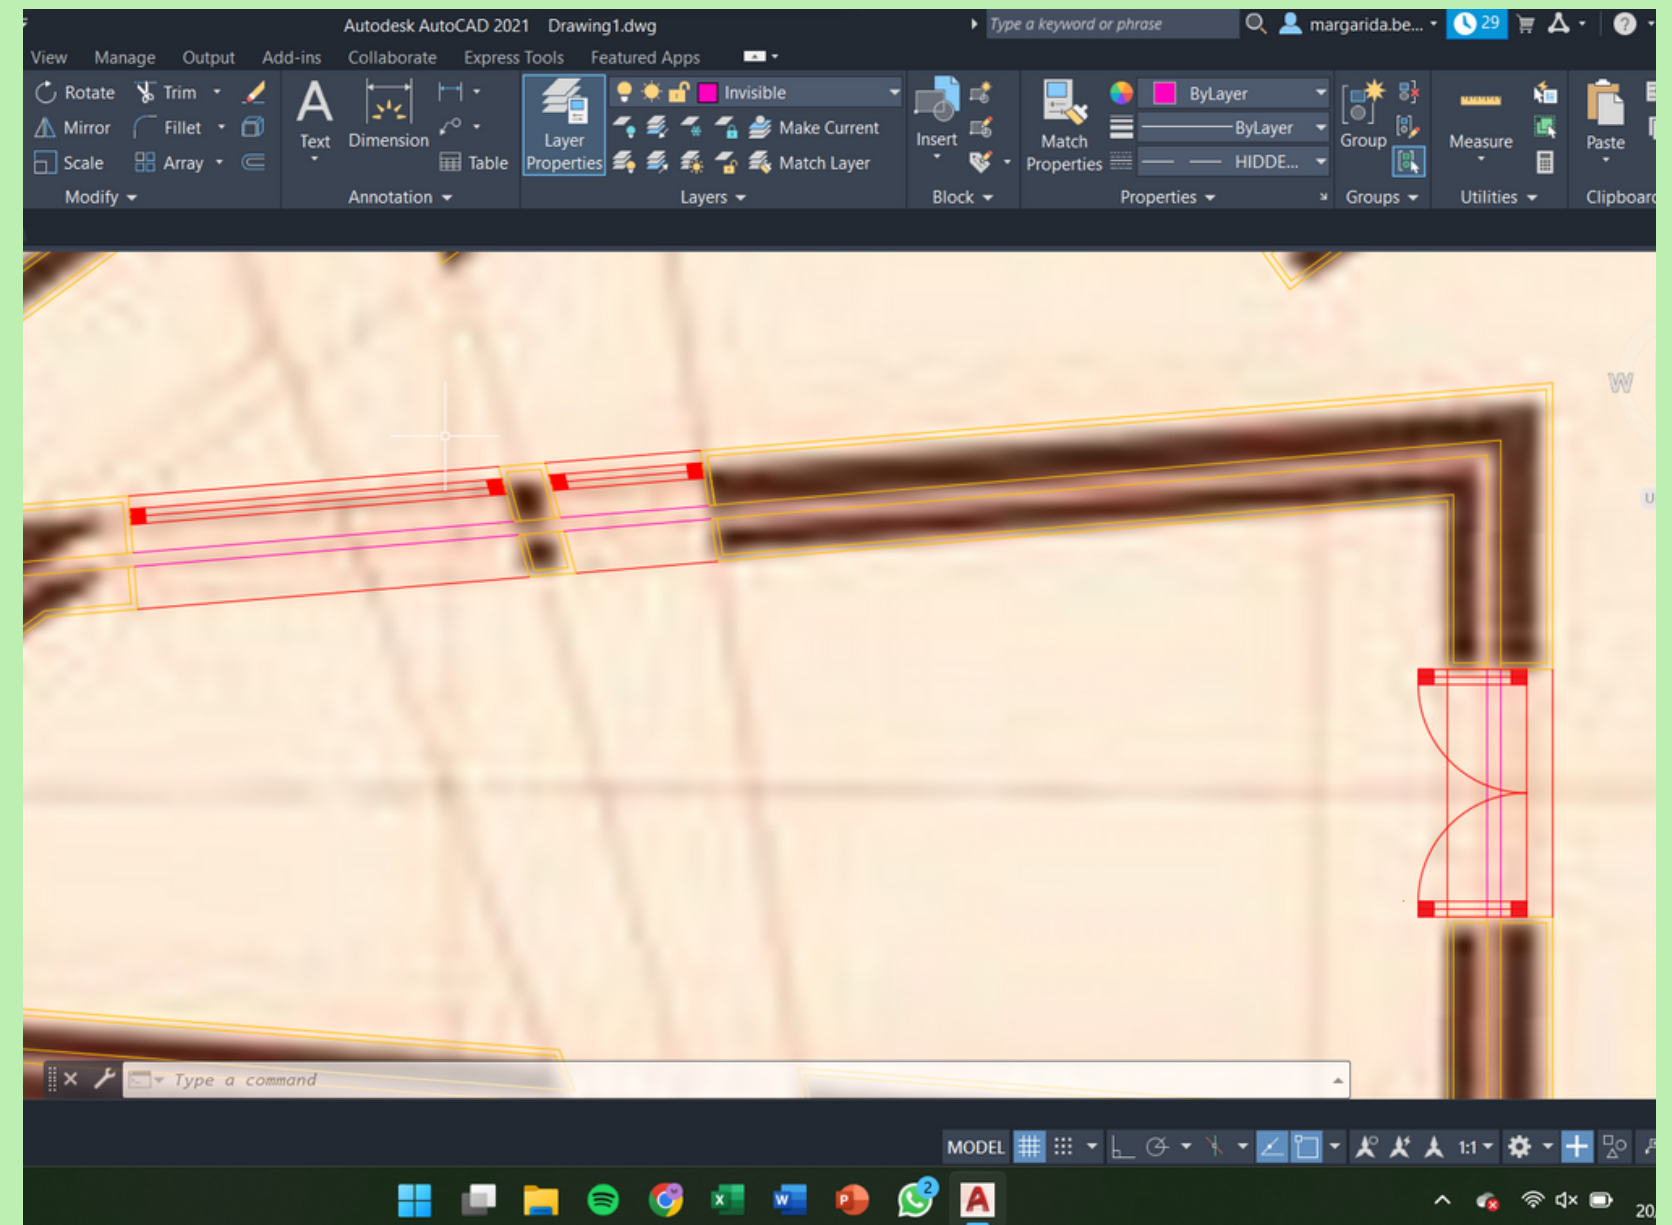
Autodesk AutoCAD 2021 Drawing1.dwg
Type a keyword or phrase
margarida.be...
29

View Manage Output Add-ins Collaborate Express Tools Featured Apps

Rotate Trim
Mirror Fillet
Scale Array
Modify

Text Dimension Table
Annotation

Layer Properties
Invisible
Make Current
Match Layer
Layers

Insert
Block

Match Properties
ByLayer
ByLayer
HIDDE...
Properties

Group
Groups

Measure
Utilities

Paste
Clipboar

W

Type a command

MODEL
1:1

2
20